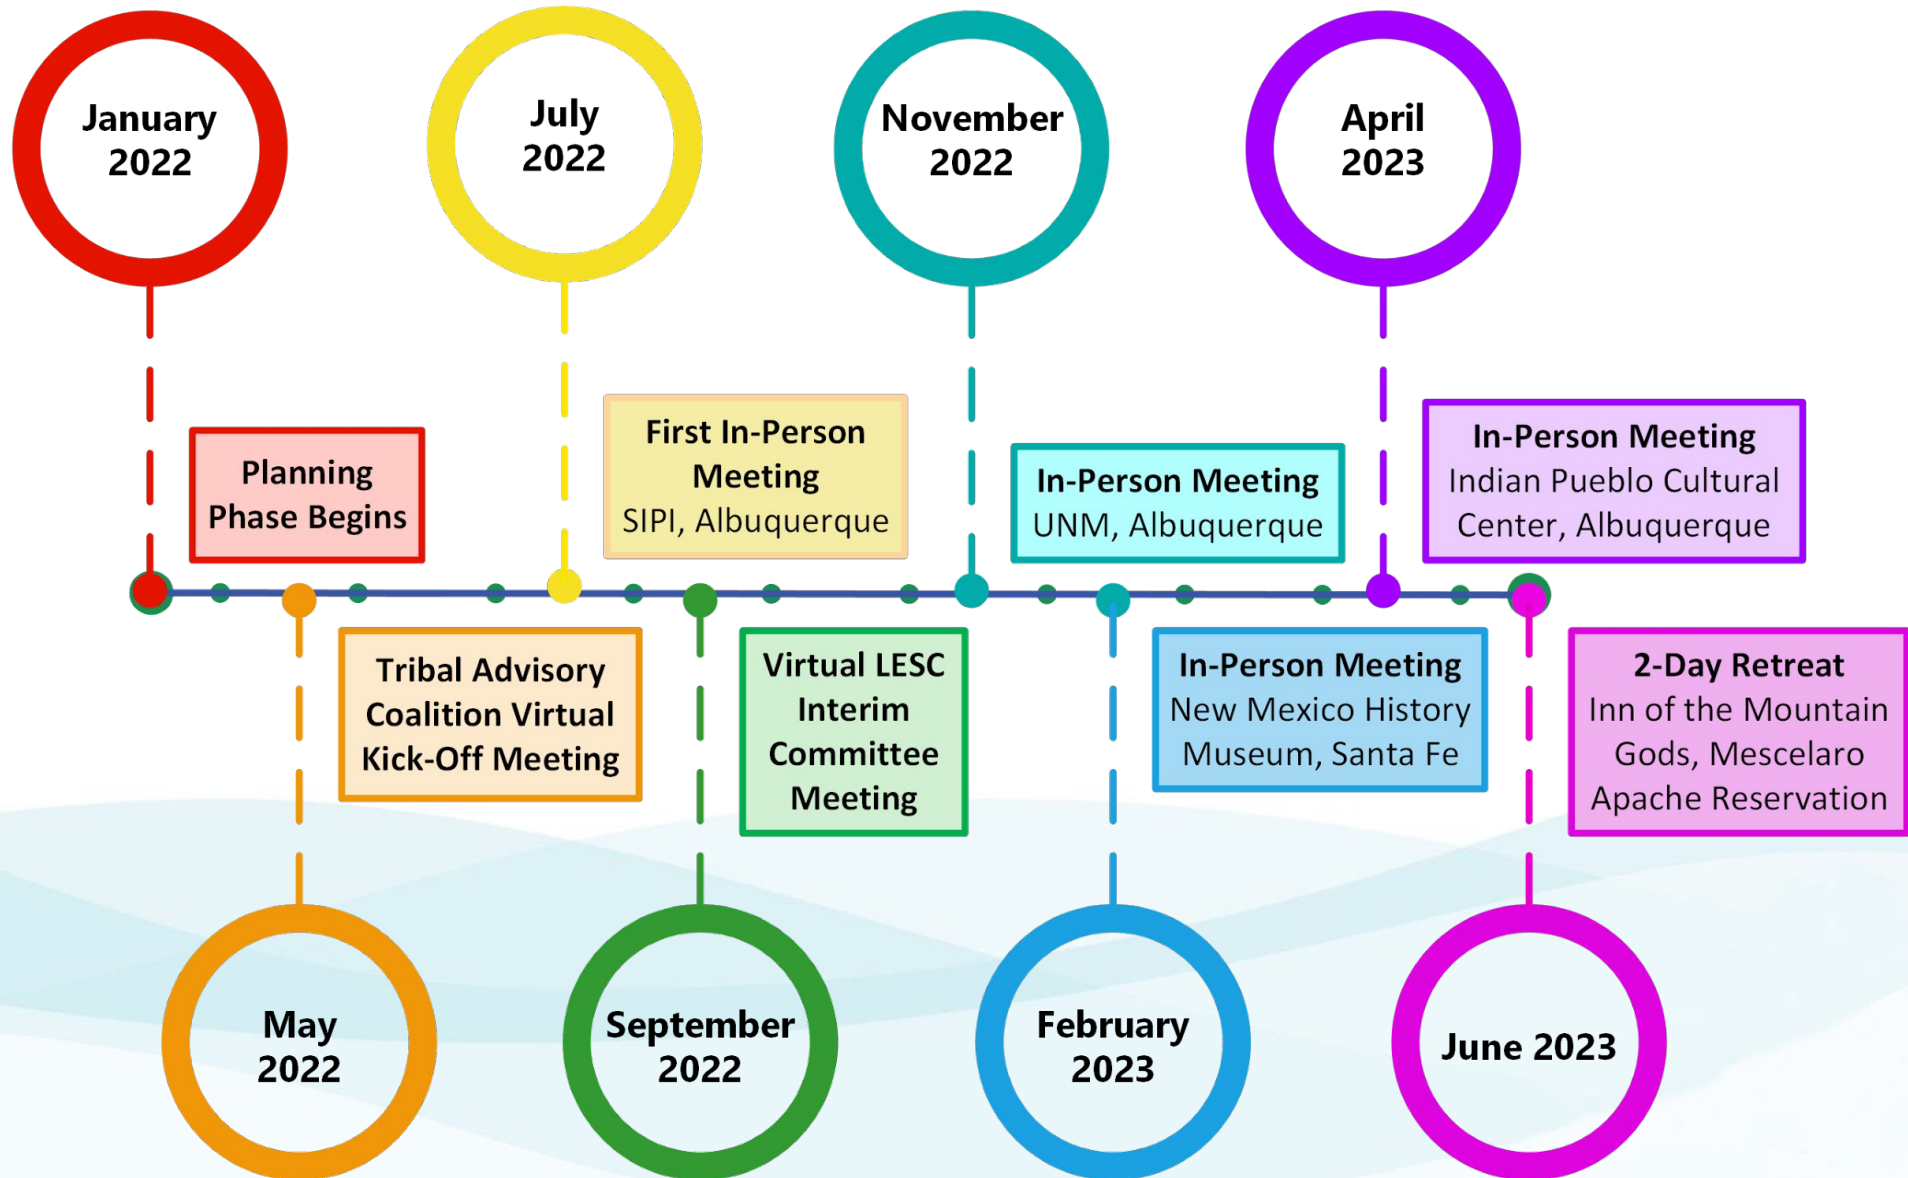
January 2022

Planning Phase Begins

May 2022

Tribal Advisory Coalition Virtual Kick-Off Meeting

July 2022

First In-Person Meeting
SIPI, Albuquerque

September 2022

Virtual LESC Interim Committee Meeting

November 2022

In-Person Meeting
UNM, Albuquerque

February 2023

In-Person Meeting
New Mexico History Museum, Santa Fe

April 2023

In-Person Meeting
Indian Pueblo Cultural Center, Albuquerque

June 2023

2-Day Retreat
Inn of the Mountain Gods, Mescelaro Apache Reservation